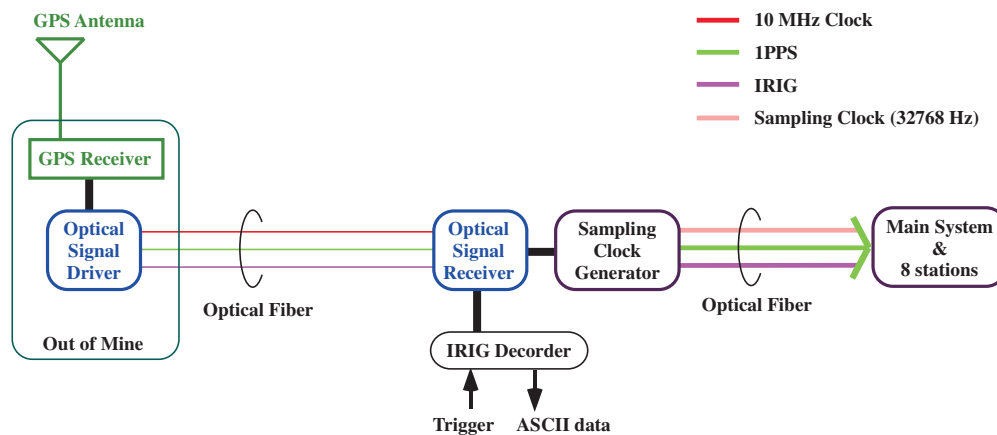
GPS Antenna

10 MHz Clock
1PPS
IRIG
Sampling Clock (32768 Hz)

GPS Receiver

Optical Signal Driver

Out of Mine

Optical Fiber

Optical Signal Receiver

Sampling Clock Generator

Optical Fiber

Main System & 8 stations

IRIG Decorder

Trigger

ASCII data